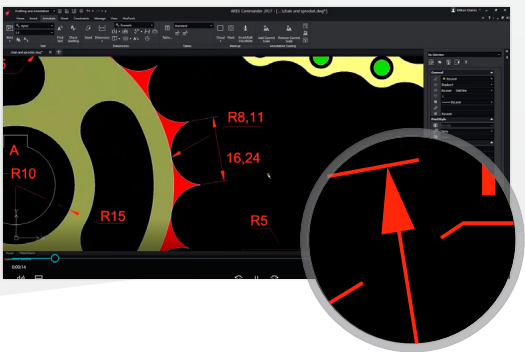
ARES Commander 2017 - [...\chain and sprocket.dwg*]

Drafting and Annotation

Home Insert Annotate Sheet Document Manage View Pro/Tools

Dimensions

Tables

Markup

Annotation Scaling

chain and sprocket.dwg*

R8,11

16,24

A

R10

R15

R5

No Selection

General

PlotStyle

0:03:14